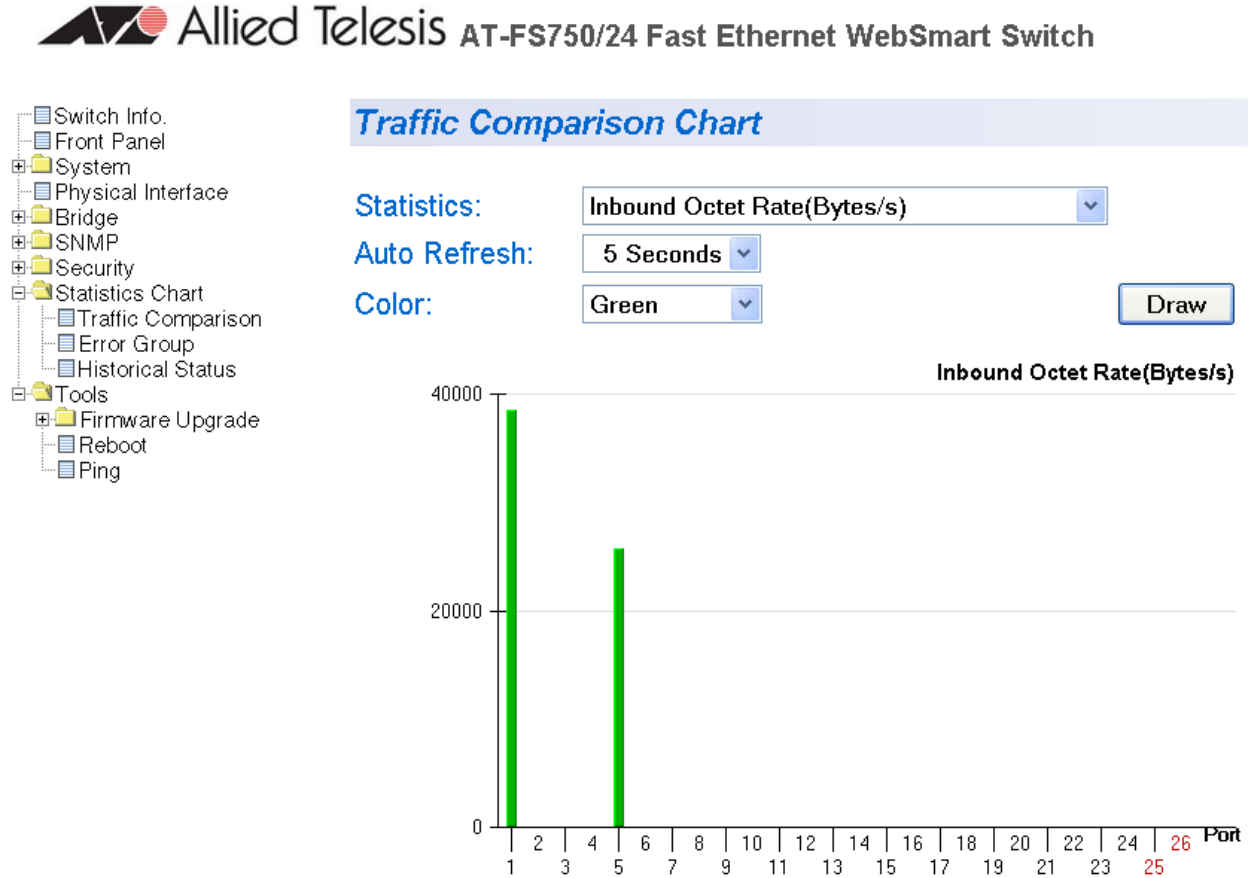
Allied Telesis AT-FS750/24 Fast Ethernet WebSmart Switch

Switch Info.
Front Panel
System
Physical Interface
Bridge
SNMP
Security
Statistics Chart
Traffic Comparison
Error Group
Historical Status
Tools
Firmware Upgrade
Reboot
Ping

Traffic Comparison Chart

Statistics: Inbound Octet Rate(Bytes/s)
Auto Refresh: 5 Seconds
Color: Green
Draw

Inbound Octet Rate(Bytes/s)

40000
20000
0

2 4 6 8 10 12 14 16 18 20 22 24 26 Port
1 3 5 7 9 11 13 15 17 19 21 23 25